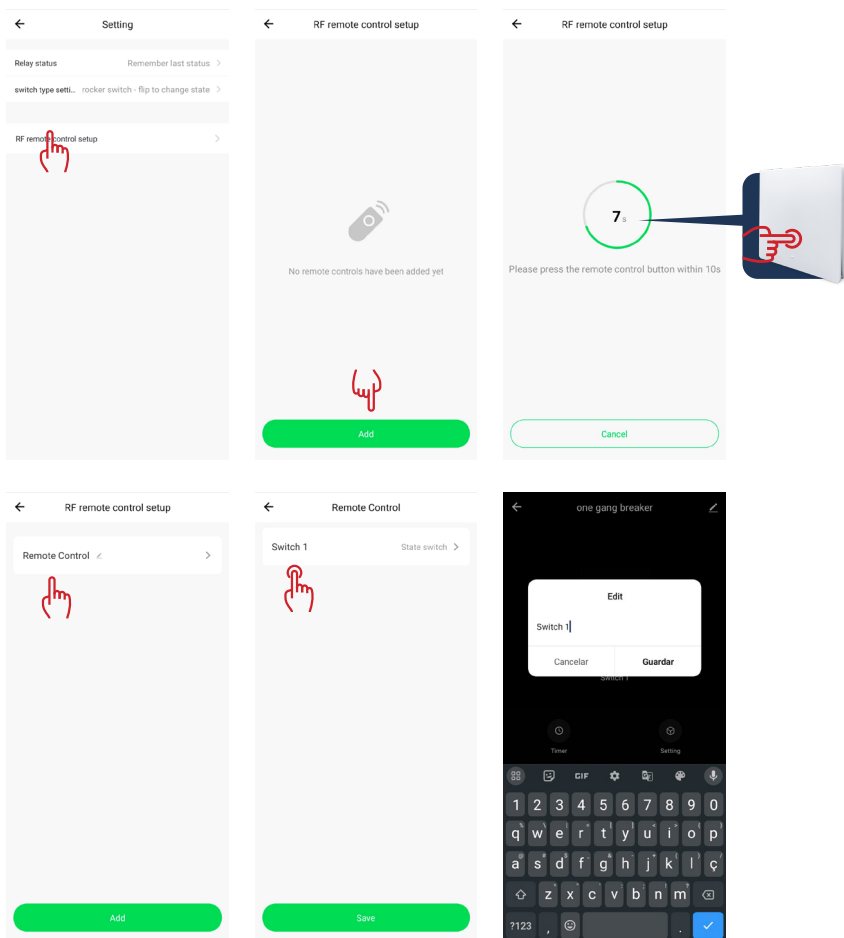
Setting

Relay status
Remember last status

switch type setti...
rocker switch - flip to change state

RF remote control setup

RF remote control setup

No remote controls have been added yet

Add

RF remote control setup

7 s

Please press the remote control button within 10s

Cancel

RF remote control setup

Remote Control

Add

Remote Control

Switch 1
State switch

Save

one gang breaker

Edit

Switch 1

Cancelar
Guardar

Switch 1

Timer
Setting

GIF

1 2 3 4 5 6 7 8 9 0
q w e r t y u i o p
a s d f g h j k l ç
z x c v b n m
?123 ,